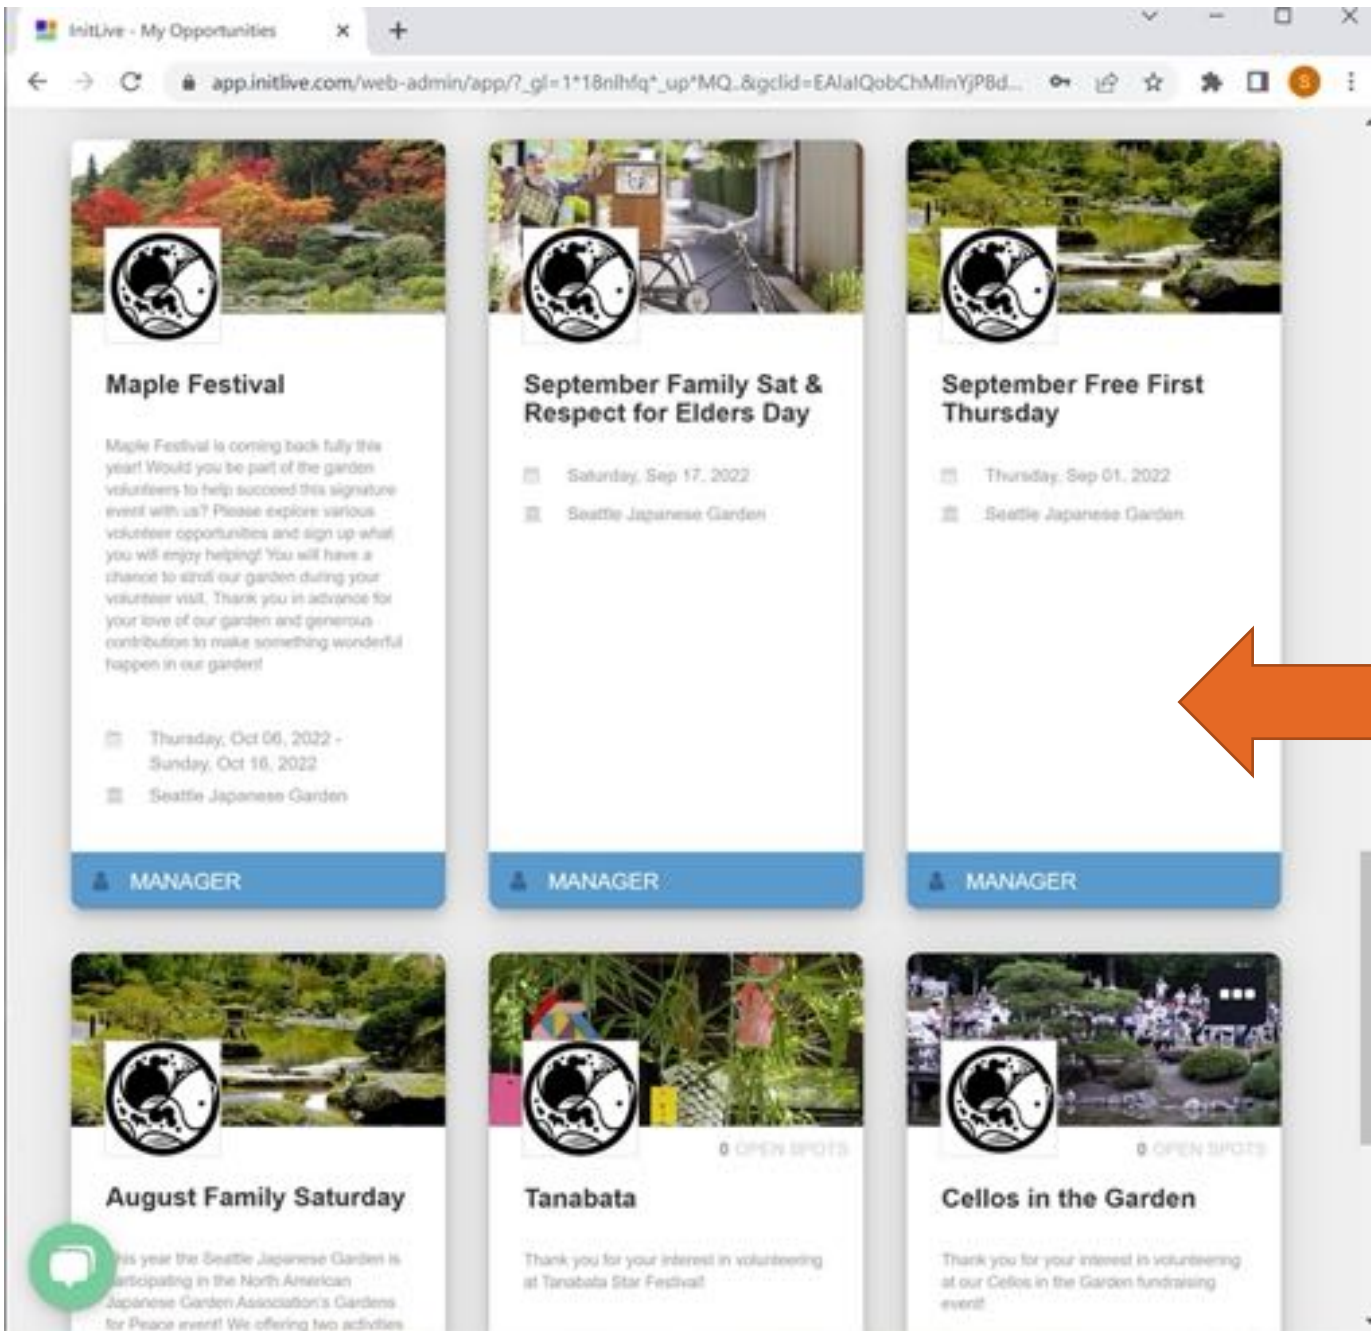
InitLive - My Opportunities

app.initlive.com/web-admin/app/?_gl=1*18nlhfq*_up*MQ..&gclid=EAIaIQobChMInYjP8d...

Maple Festival

Maple Festival is coming back fully this year! Would you be part of the garden volunteers to help succeed this signature event with us? Please explore various volunteer opportunities and sign up what you will enjoy helping! You will have a chance to stroll our garden during your volunteer visit. Thank you in advance for your love of our garden and generous contribution to make something wonderful happen in our garden!

Thursday, Oct 06, 2022 - Sunday, Oct 16, 2022

Seattle Japanese Garden

MANAGER

September Family Sat & Respect for Elders Day

Saturday, Sep 17, 2022

Seattle Japanese Garden

MANAGER

September Free First Thursday

Thursday, Sep 01, 2022

Seattle Japanese Garden

MANAGER

August Family Saturday

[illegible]his year the Seattle Japanese Garden is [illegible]articipating in the North American Japanese Garden Association's Gardens for Peace event! We offering two activities

0 OPEN SPOTS

Tanabata

Thank you for your interest in volunteering at Tanabata Star Festival!

0 OPEN SPOTS

Cellos in the Garden

Thank you for your interest in volunteering at our Cellos in the Garden fundraising event!